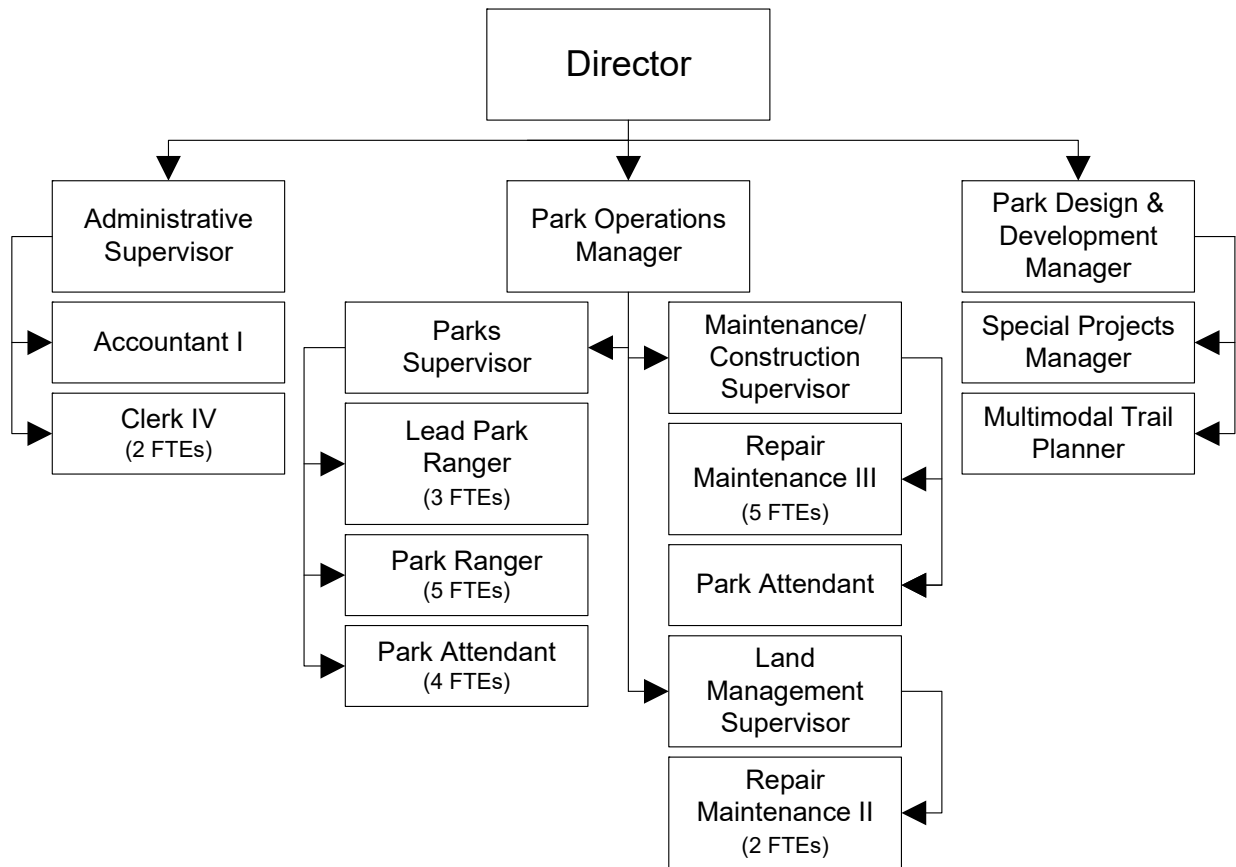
Director

Administrative Supervisor

Accountant I

Clerk IV
(2 FTEs)

Park Operations Manager

Parks Supervisor

Lead Park Ranger
(3 FTEs)

Park Ranger
(5 FTEs)

Park Attendant
(4 FTEs)

Maintenance/ Construction Supervisor

Repair Maintenance III
(5 FTEs)

Park Attendant

Land Management Supervisor

Repair Maintenance II
(2 FTEs)

Park Design & Development Manager

Special Projects Manager

Multimodal Trail Planner